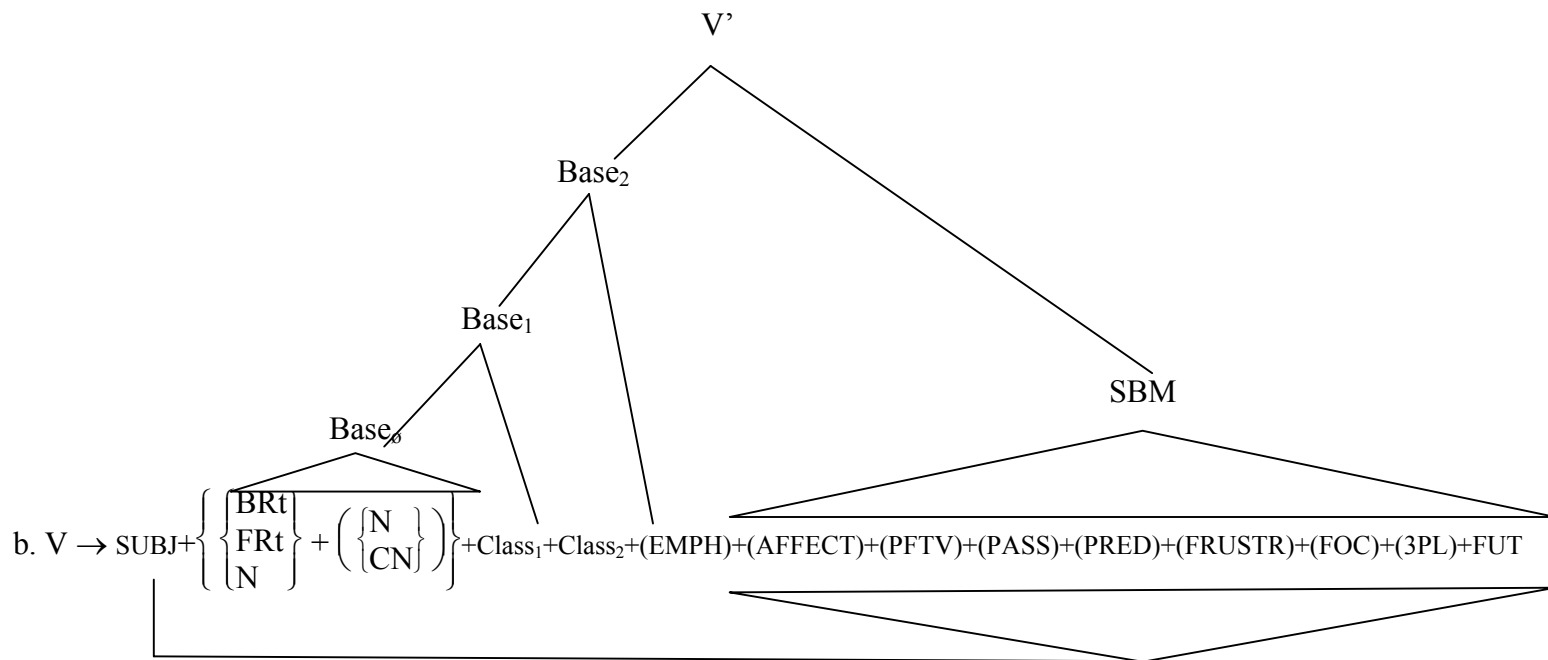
V'

Base$_2$

Base$_1$

Base$_\emptyset$

SBM

b. V $\rightarrow$ SUBJ+$\left\{ \begin{Bmatrix} \text{BRt} \\ \text{FRt} \\ \text{N} \end{Bmatrix} + \left( \begin{Bmatrix} \text{N} \\ \text{CN} \end{Bmatrix} \right) \right\}$+Class$_1$+Class$_2$+(EMPH)+(AFFECT)+(PFTV)+(PASS)+(PRED)+(FRUSTR)+(FOC)+(3PL)+FUT